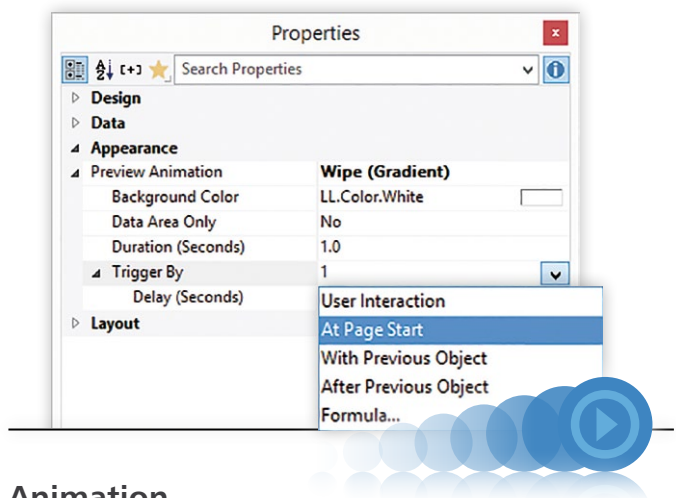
Properties

Search Properties

Design
Data
Appearance

| Preview Animation | Wipe (Gradient) |
|---|---|
| Background Color | LL.Color.White |
| Data Area Only | No |
| Duration (Seconds) | 1.0 |
| Trigger By | 1 |
| Delay (Seconds) | |

Layout

User Interaction
At Page Start
With Previous Object
After Previous Object
Formula...

Animation